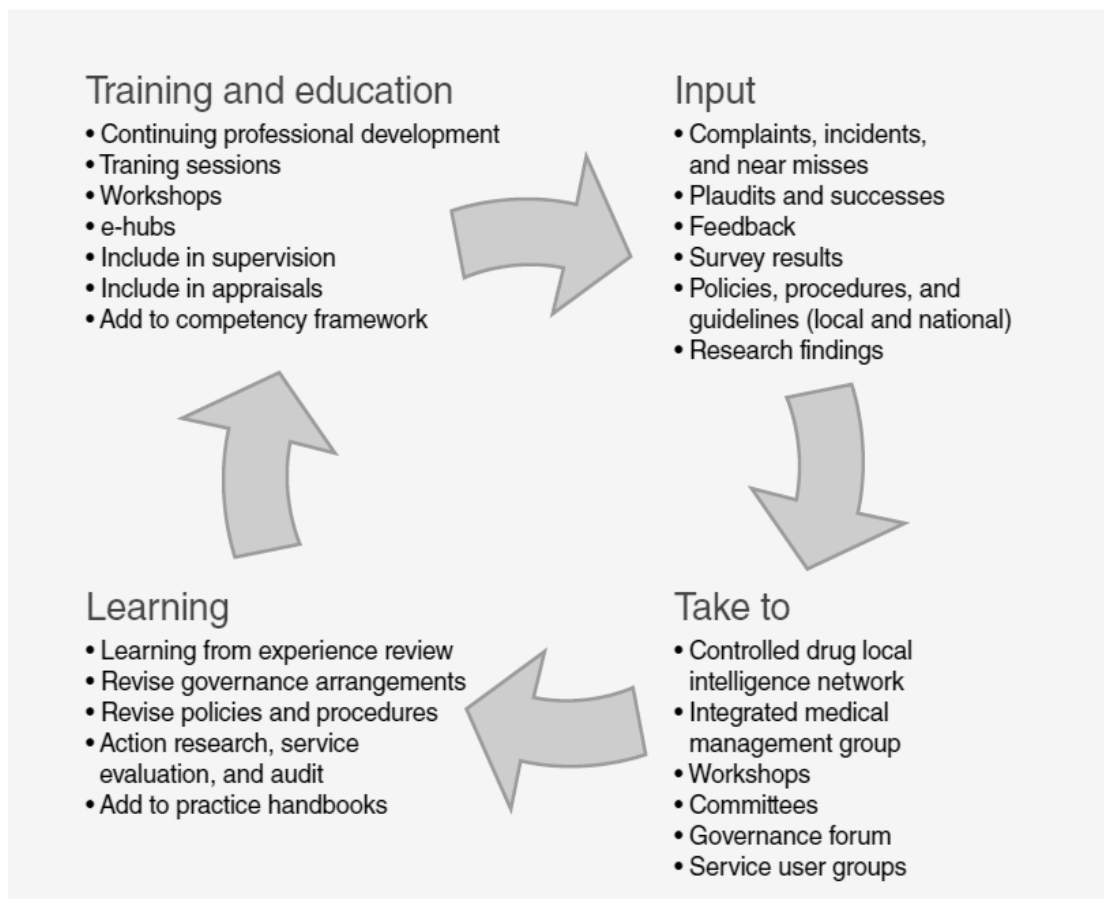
Training and education
• Continuing professional development
• Traning sessions
• Workshops
• e-hubs
• Include in supervision
• Include in appraisals
• Add to competency framework

Input
• Complaints, incidents, and near misses
• Plaudits and successes
• Feedback
• Survey results
• Policies, procedures, and guidelines (local and national)
• Research findings

Take to
• Controlled drug local intelligence network
• Integrated medical management group
• Workshops
• Committees
• Governance forum
• Service user groups

Learning
• Learning from experience review
• Revise governance arrangements
• Revise policies and procedures
• Action research, service evaluation, and audit
• Add to practice handbooks